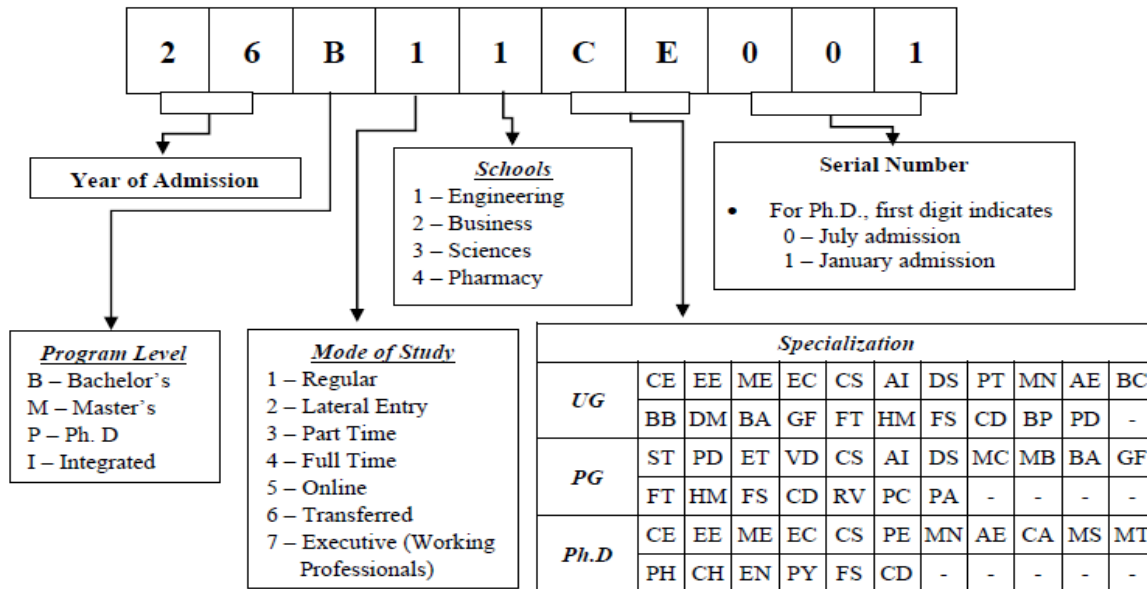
| 2 | 6 | B | 1 | 1 | C | E | 0 | 0 | 1 |
|---|---|---|---|---|---|---|---|---|---|

Year of Admission

Schools
1 – Engineering
2 – Business
3 – Sciences
4 – Pharmacy

Serial Number

• For Ph.D., first digit indicates
0 – July admission
1 – January admission

Program Level
B – Bachelor's
M – Master's
P – Ph. D
I – Integrated

Mode of Study
1 – Regular
2 – Lateral Entry
3 – Part Time
4 – Full Time
5 – Online
6 – Transferred
7 – Executive (Working Professionals)

Specialization

| | | | | | | | | | | | |
|---|---|---|---|---|---|---|---|---|---|---|---|
| UG | CE | EE | ME | EC | CS | AI | DS | PT | MN | AE | BC |
| | BB | DM | BA | GF | FT | HM | FS | CD | BP | PD | - |
| PG | ST | PD | ET | VD | CS | AI | DS | MC | MB | BA | GF |
| | FT | HM | FS | CD | RV | PC | PA | - | - | - | - |
| Ph.D | CE | EE | ME | EC | CS | PE | MN | AE | CA | MS | MT |
| | PH | CH | EN | PY | FS | CD | - | - | - | - | - |